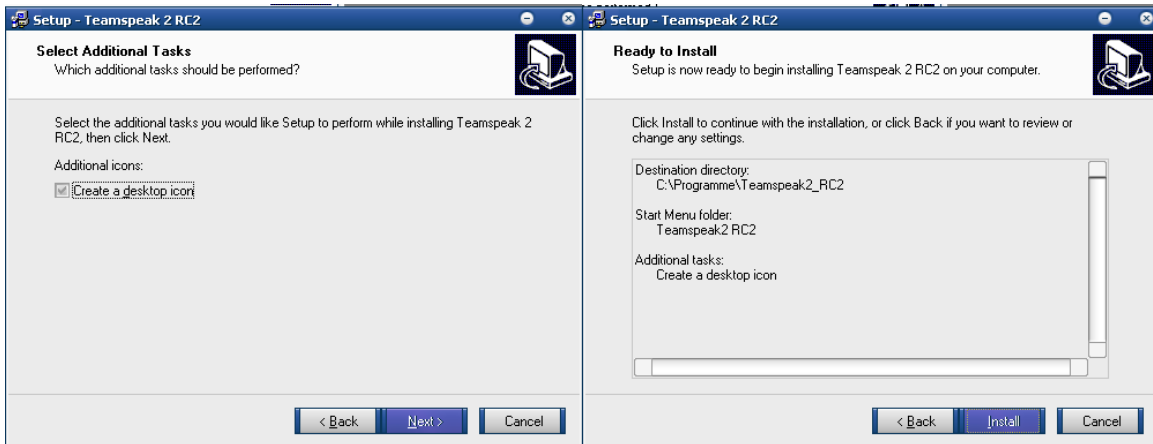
Setup - Teamspeak 2 RC2

Select Additional Tasks
Which additional tasks should be performed?

Select the additional tasks you would like Setup to perform while installing Teamspeak 2 RC2, then click Next.

Additional icons:

Create a desktop icon

< Back Next > Cancel

Setup - Teamspeak 2 RC2

Ready to Install
Setup is now ready to begin installing Teamspeak 2 RC2 on your computer.

Click Install to continue with the installation, or click Back if you want to review or change any settings.

Destination directory:
C:\Programme\Teamspeak2_RC2

Start Menu folder:
Teamspeak2 RC2

Additional tasks:
Create a desktop icon

< Back Install Cancel